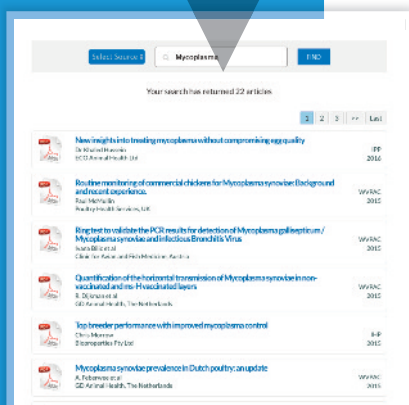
Select Source

Mycoplasma

FIND

Your search has returned 22 articles

1 2 3 >> Last

New insights into treating mycoplasma without compromising egg quality
Dr Khaled Hussein
ECO Animal Health Ltd
IPP 2016

Routine monitoring of commercial chickens for Mycoplasma synoviae: Background and recent experience.
Paul McMullin
Poultry Health Services, UK
WVPAC 2015

Ring test to validate the PCR results for detection of Mycoplasma gallisepticum / Mycoplasma synoviae and infectious Bronchitis Virus
Ivana Bilic et al
Clinic for Avian and Fish Medicine, Austria
WVPAC 2015

Quantification of the horizontal transmission of Mycoplasma synoviae in non-vaccinated and ms-H vaccinated layers
R. Dijkman et al
GD Animal Health, The Netherlands
WVPAC 2015

Top breeder performance with improved mycoplasma control
Chris Morrow
Bioproperties Pty Ltd
IHP 2015

Mycoplasma synoviae prevalence in Dutch poultry: an update
A. Feberwee et al
GD Animal Health, The Netherlands
WVPAC 2015